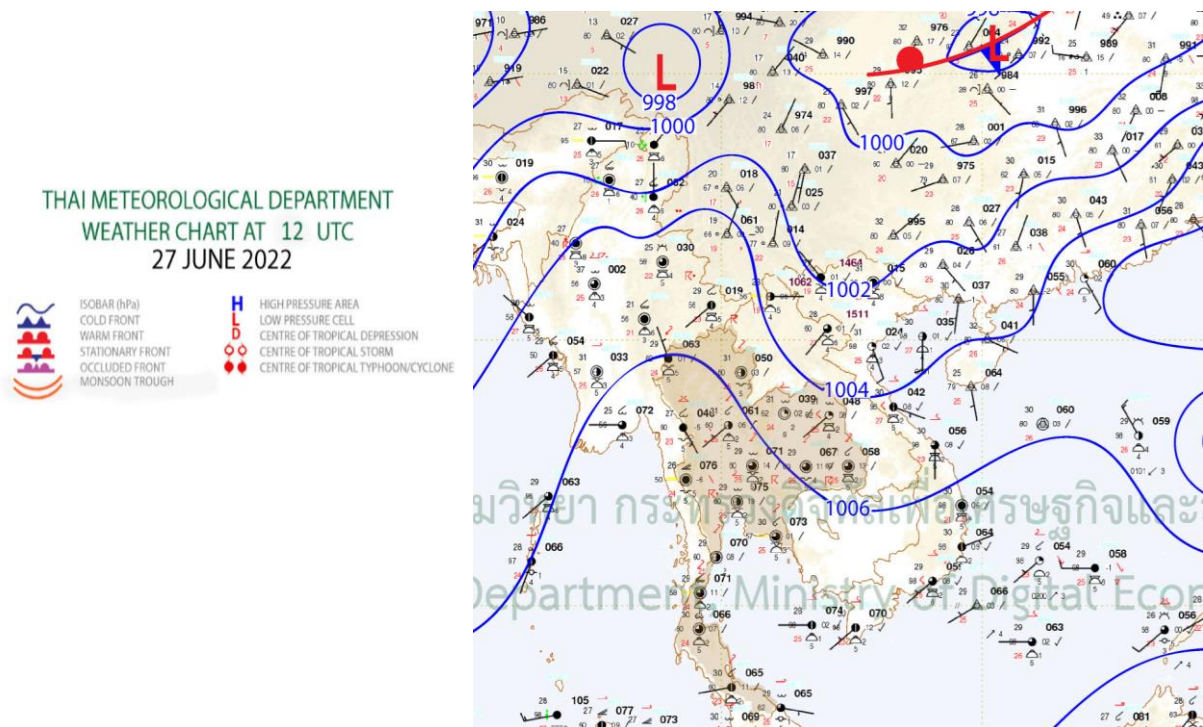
THAI METEOROLOGICAL DEPARTMENT
WEATHER CHART AT 12 UTC
27 JUNE 2022

ISOBAR (hPa)
COLD FRONT
WARM FRONT
STATIONARY FRONT
OCCLUDED FRONT
MONSOON TROUGH

H HIGH PRESSURE AREA
L LOW PRESSURE CELL
D CENTRE OF TROPICAL DEPRESSION
CENTRE OF TROPICAL STORM
CENTRE OF TROPICAL TYPHOON/CYCLONE

L
998
1000
L
1000
1002
1004
1006

มวิทยา กระทรวงดิจิทัลเพื่อเศรษฐกิจและ
Department Ministry of Digital Econ

971 986 027 994 990 976 992 989 991 919 022 017 974 997 984 996 008 019 037 020 001 017 015 032 018 025 975 024 061 995 027 043 056 002 030 014 038 060 1464 019 1062 075 037 055 054 033 063 1511 024 035 041 050 042 064 039 048 072 040 061 060 059 056 076 067 058 075 071 063 054 073 064 066 070 054 058 071 066 074 070 063 056 065 105 077 073 069 065 081